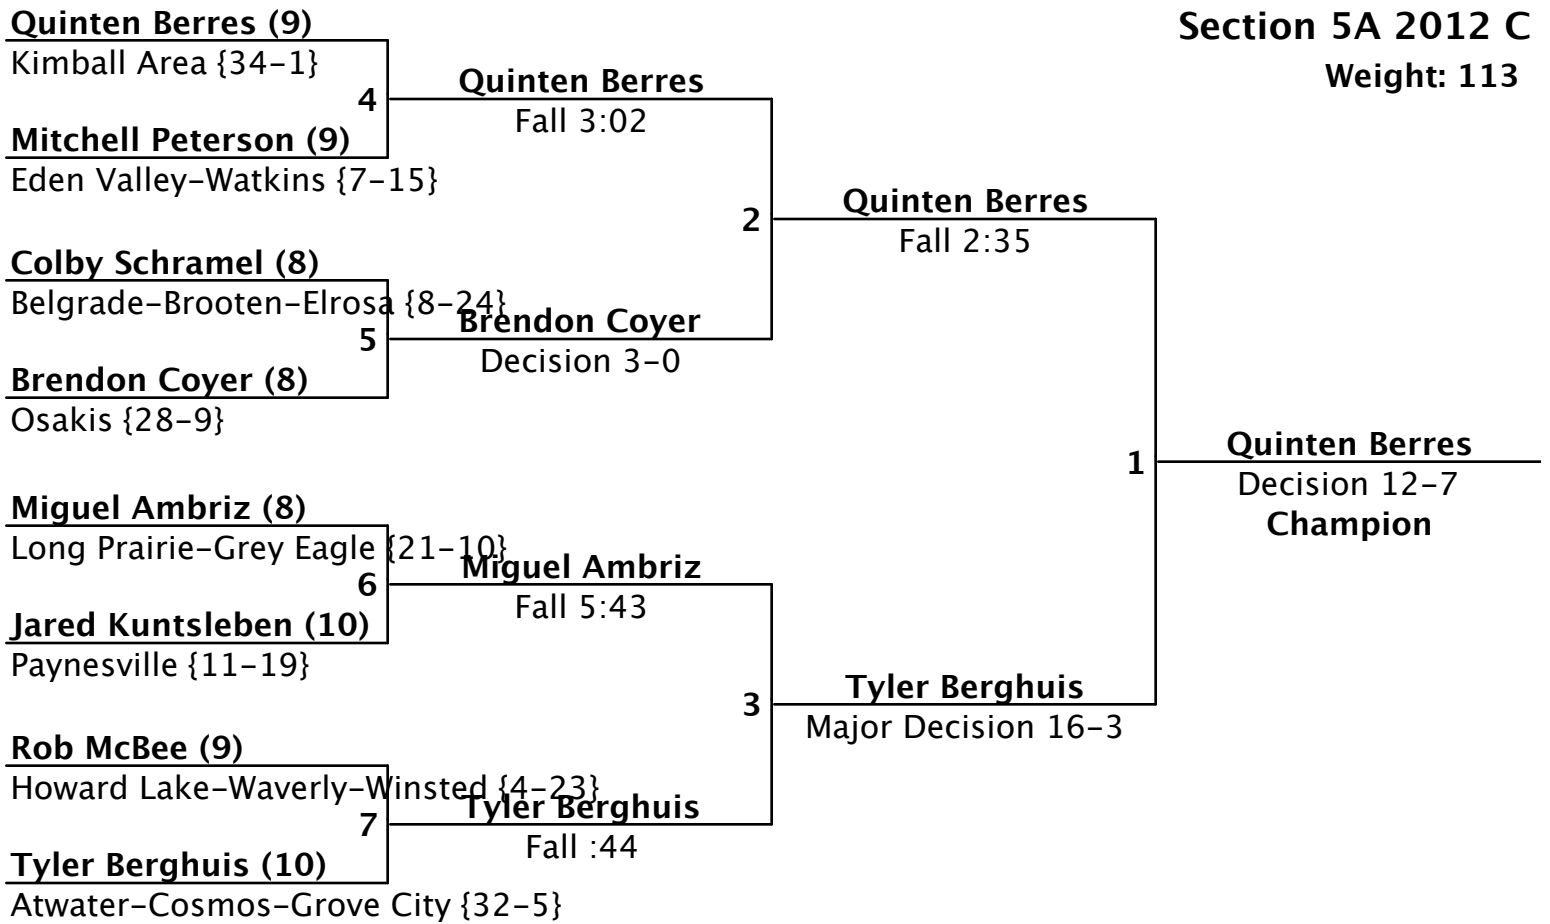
Section 5A 2012 C
Weight: 113

Quinten Berres (9)
Kimball Area {34-1}
4
Mitchell Peterson (9)
Eden Valley-Watkins {7-15}

Quinten Berres
Fall 3:02

Colby Schramel (8)
Belgrade-Brooten-Elrosa {8-24}
5
Brendon Coyer (8)
Osakis {28-9}

Brendon Coyer
Decision 3-0

2
Quinten Berres
Fall 2:35

Miguel Ambriz (8)
Long Prairie-Grey Eagle {21-10}
6
Jared Kuntsleben (10)
Paynesville {11-19}

Miguel Ambriz
Fall 5:43

Rob McBee (9)
Howard Lake-Waverly-Winsted {4-23}
7
Tyler Berghuis (10)
Atwater-Cosmos-Grove City {32-5}

Tyler Berghuis
Fall :44

3
Tyler Berghuis
Major Decision 16-3

1
Quinten Berres
Decision 12-7
Champion